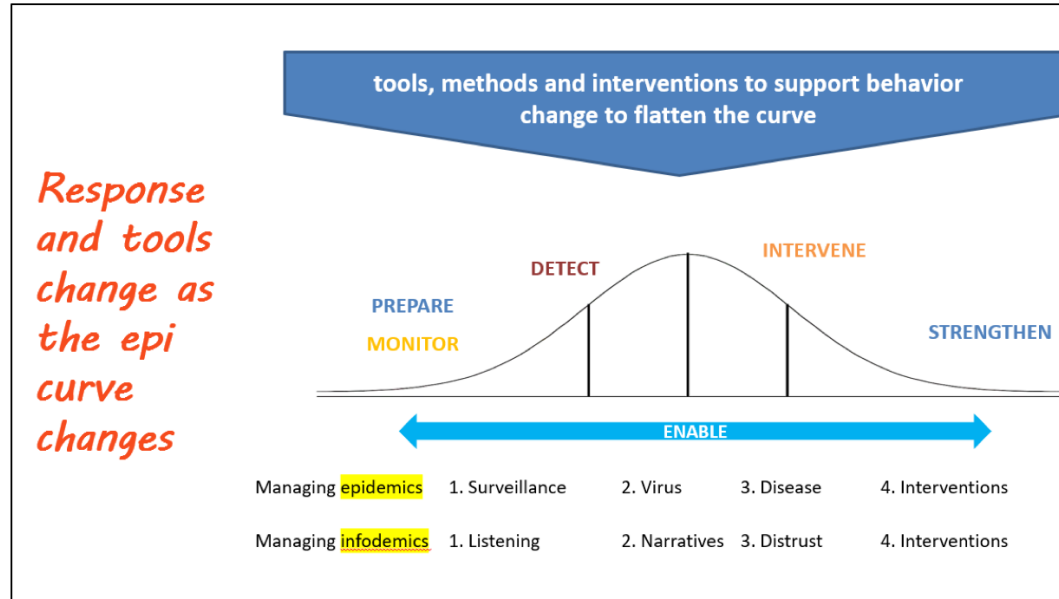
tools, methods and interventions to support behavior change to flatten the curve

Response and tools change as the epi curve changes

DETECT

INTERVENE

PREPARE

MONITOR

STRENGTHEN

ENABLE

| Managing epidemics | 1. Surveillance | 2. Virus | 3. Disease | 4. Interventions |
|---|---|---|---|---|
| Managing infodemics | 1. Listening | 2. Narratives | 3. Distrust | 4. Interventions |